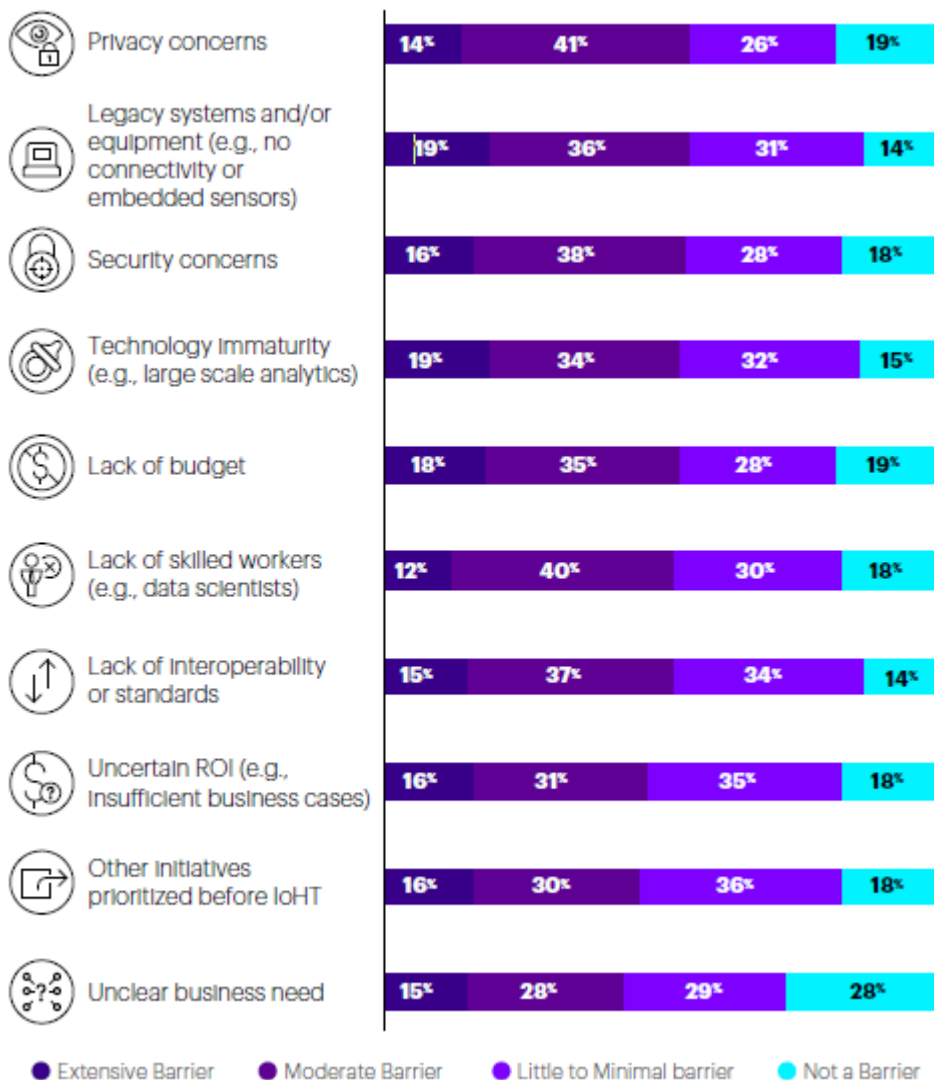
| | Extensive Barrier | Moderate Barrier | Little to Minimal barrier | Not a Barrier |
|---|---|---|---|---|
| Privacy concerns | 14% | 41% | 26% | 19% |
| Legacy systems and/or equipment (e.g., no connectivity or embedded sensors) | 19% | 36% | 31% | 14% |
| Security concerns | 16% | 38% | 28% | 18% |
| Technology immaturity (e.g., large scale analytics) | 19% | 34% | 32% | 15% |
| Lack of budget | 18% | 35% | 28% | 19% |
| Lack of skilled workers (e.g., data scientists) | 12% | 40% | 30% | 18% |
| Lack of interoperability or standards | 15% | 37% | 34% | 14% |
| Uncertain ROI (e.g., insufficient business cases) | 16% | 31% | 35% | 18% |
| Other initiatives prioritized before IoHT | 16% | 30% | 36% | 18% |
| Unclear business need | 15% | 28% | 29% | 28% |

Extensive Barrier   Moderate Barrier   Little to Minimal barrier   Not a Barrier